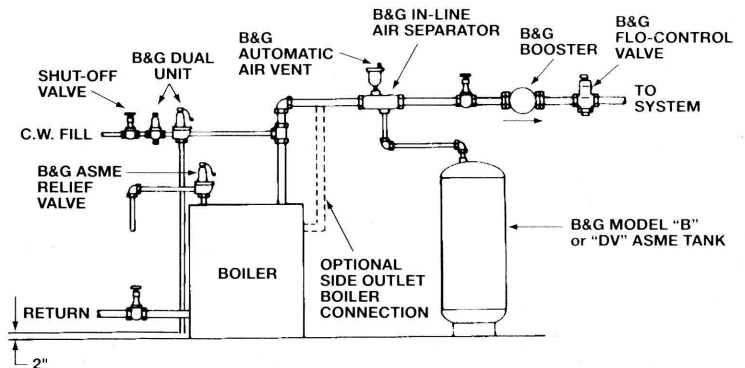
SHUT-OFF VALVE

B&G DUAL UNIT

B&G AUTOMATIC AIR VENT

B&G IN-LINE AIR SEPARATOR

B&G BOOSTER

B&G FLO-CONTROL VALVE

TO SYSTEM

C.W. FILL

B&G ASME RELIEF VALVE

BOILER

OPTIONAL SIDE OUTLET BOILER CONNECTION

B&G MODEL "B" or "DV" ASME TANK

RETURN

2"